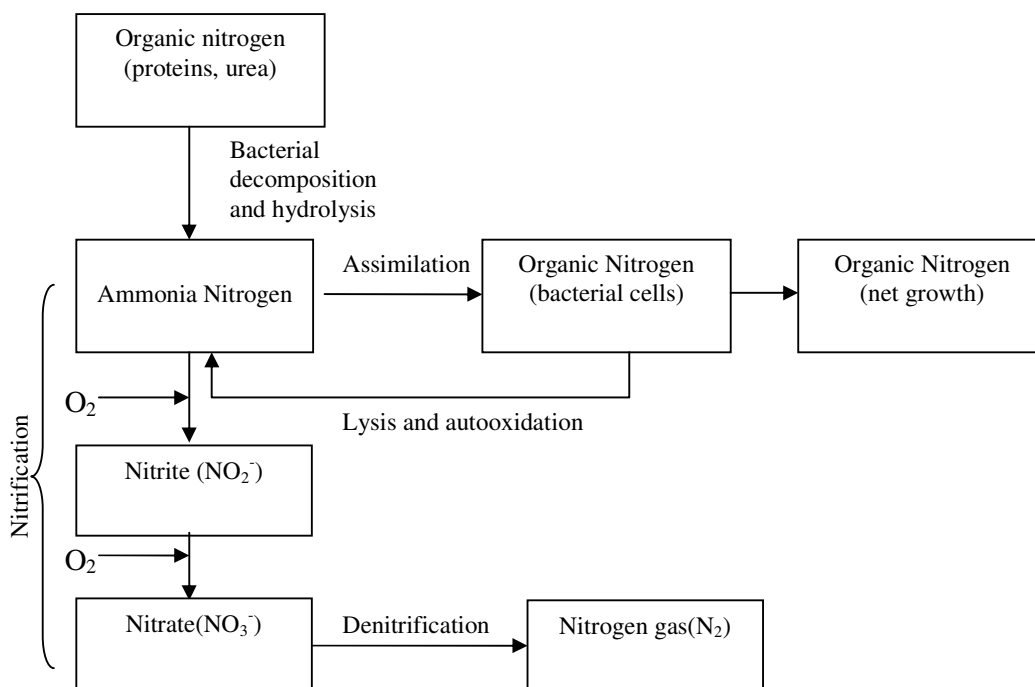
Organic nitrogen (proteins, urea)

Bacterial decomposition and hydrolysis

Ammonia Nitrogen

Assimilation

Organic Nitrogen (bacterial cells)

Organic Nitrogen (net growth)

Nitrification

$O_2$

Lysis and autooxidation

Nitrite ($NO_2^-$)

$O_2$

Nitrate($NO_3^-$)

Denitrification

Nitrogen gas($N_2$)